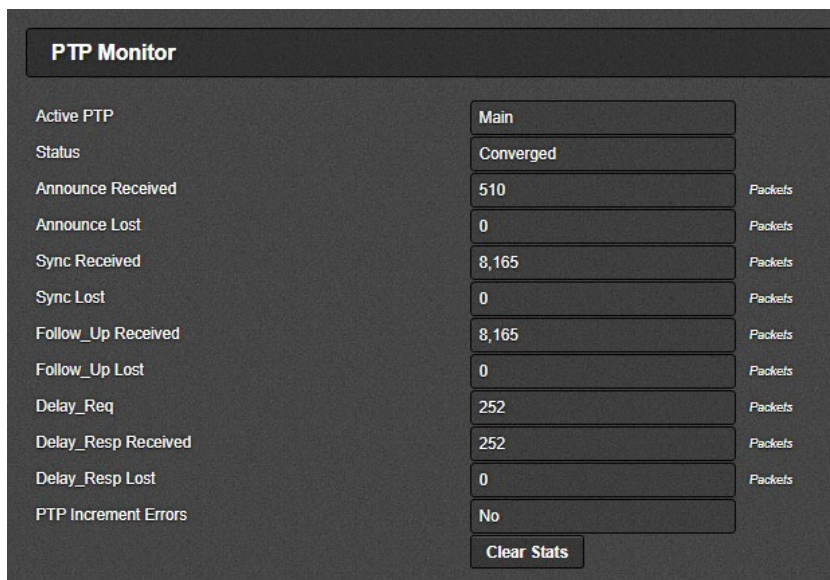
PTP Monitor

| | | |
|---|---|---|
| Active PTP | Main | |
| Status | Converged | |
| Announce Received | 510 | Packets |
| Announce Lost | 0 | Packets |
| Sync Received | 8,165 | Packets |
| Sync Lost | 0 | Packets |
| Follow_Up Received | 8,165 | Packets |
| Follow_Up Lost | 0 | Packets |
| Delay_Req | 252 | Packets |
| Delay_Resp Received | 252 | Packets |
| Delay_Resp Lost | 0 | Packets |
| PTP Increment Errors | No | |

Clear Stats